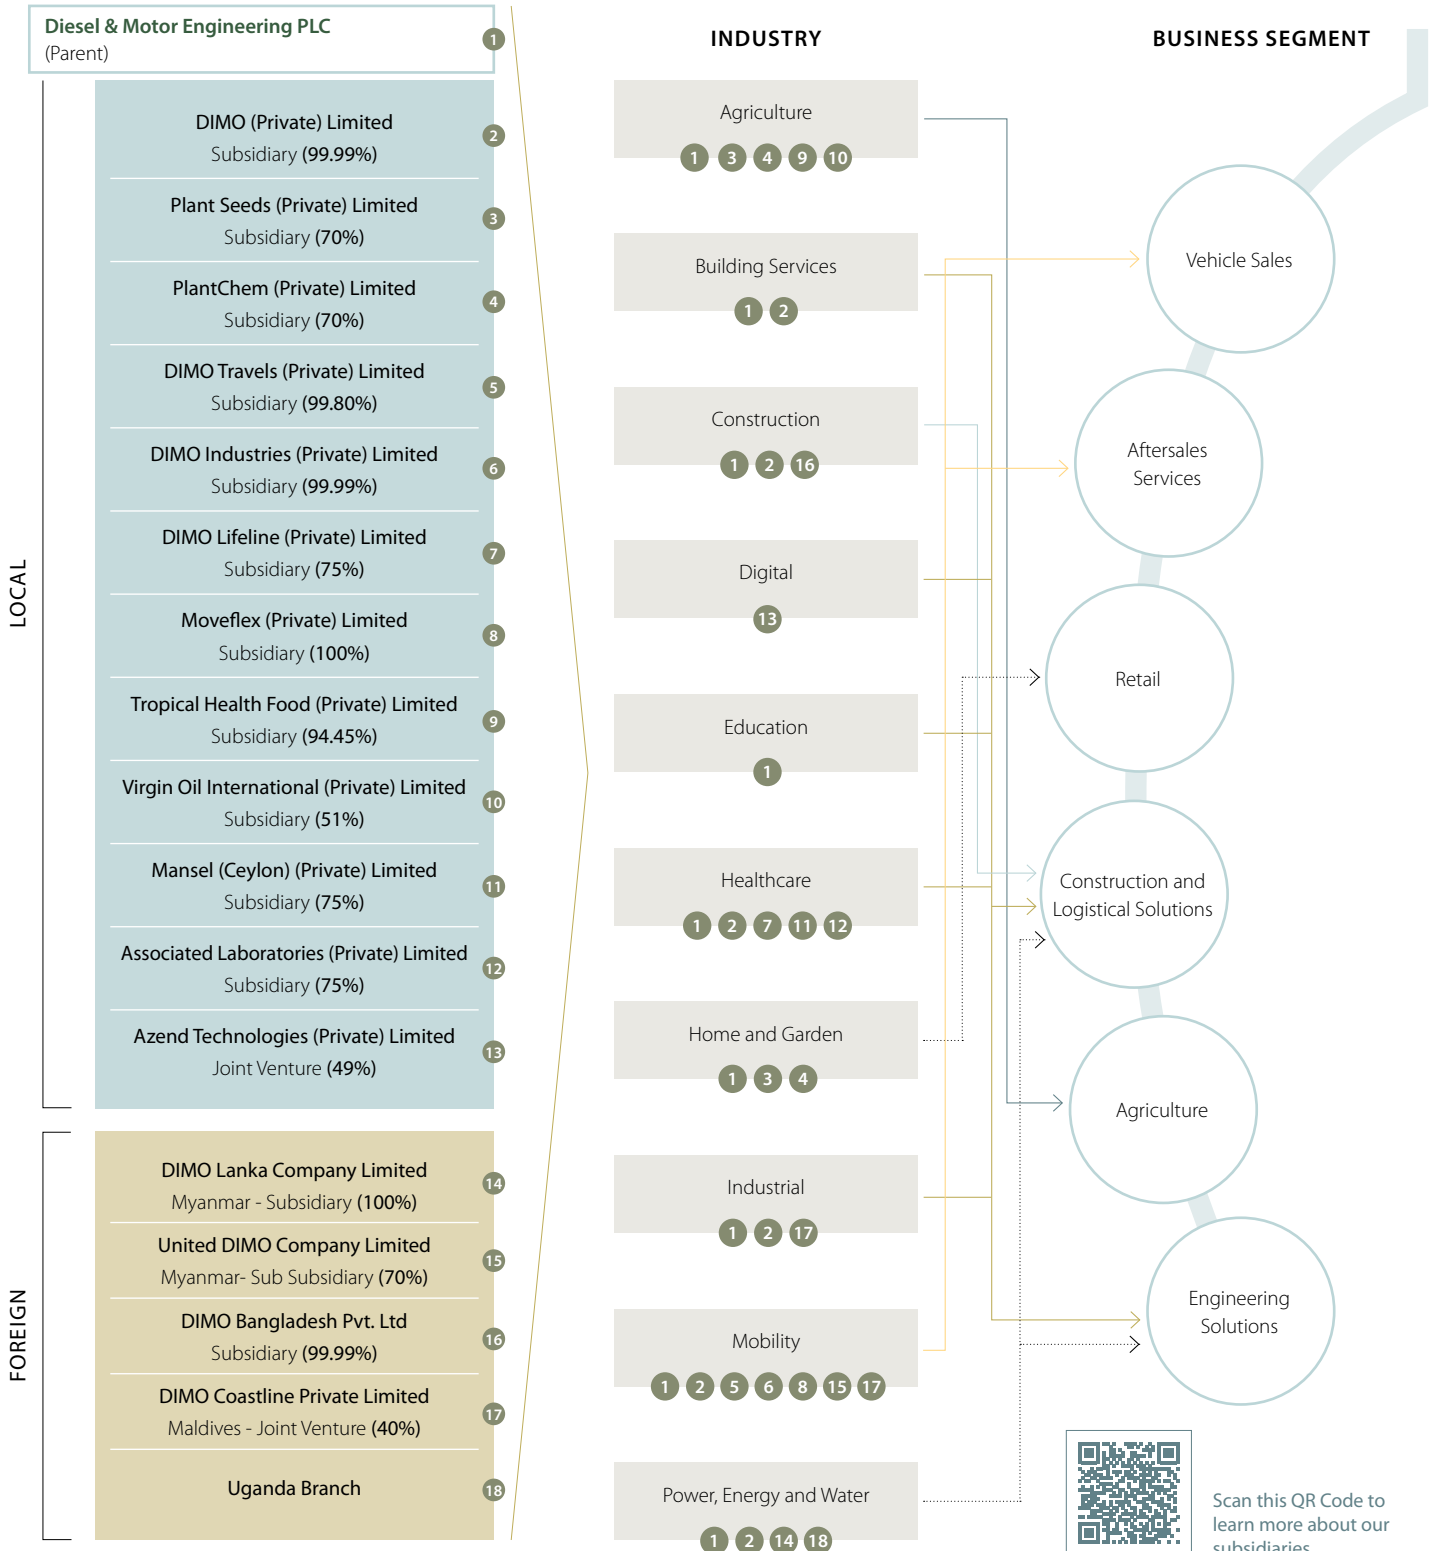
Diesel & Motor Engineering PLC
(Parent)
1

LOCAL

DIMO (Private) Limited
Subsidiary (99.99%)
2

Plant Seeds (Private) Limited
Subsidiary (70%)
3

PlantChem (Private) Limited
Subsidiary (70%)
4

DIMO Travels (Private) Limited
Subsidiary (99.80%)
5

DIMO Industries (Private) Limited
Subsidiary (99.99%)
6

DIMO Lifeline (Private) Limited
Subsidiary (75%)
7

Moveflex (Private) Limited
Subsidiary (100%)
8

Tropical Health Food (Private) Limited
Subsidiary (94.45%)
9

Virgin Oil International (Private) Limited
Subsidiary (51%)
10

Mansel (Ceylon) (Private) Limited
Subsidiary (75%)
11

Associated Laboratories (Private) Limited
Subsidiary (75%)
12

Azend Technologies (Private) Limited
Joint Venture (49%)
13

FOREIGN

DIMO Lanka Company Limited
Myanmar - Subsidiary (100%)
14

United DIMO Company Limited
Myanmar- Sub Subsidiary (70%)
15

DIMO Bangladesh Pvt. Ltd
Subsidiary (99.99%)
16

DIMO Coastline Private Limited
Maldives - Joint Venture (40%)
17

Uganda Branch
18

INDUSTRY

Agriculture
1 3 4 9 10

Building Services
1 2

Construction
1 2 16

Digital
13

Education
1

Healthcare
1 2 7 11 12

Home and Garden
1 3 4

Industrial
1 2 17

Mobility
1 2 5 6 8 15 17

Power, Energy and Water
1 2 14 18

BUSINESS SEGMENT

Vehicle Sales

Aftersales Services

Retail

Construction and Logistical Solutions

Agriculture

Engineering Solutions

Scan this QR Code to learn more about our subsidiaries